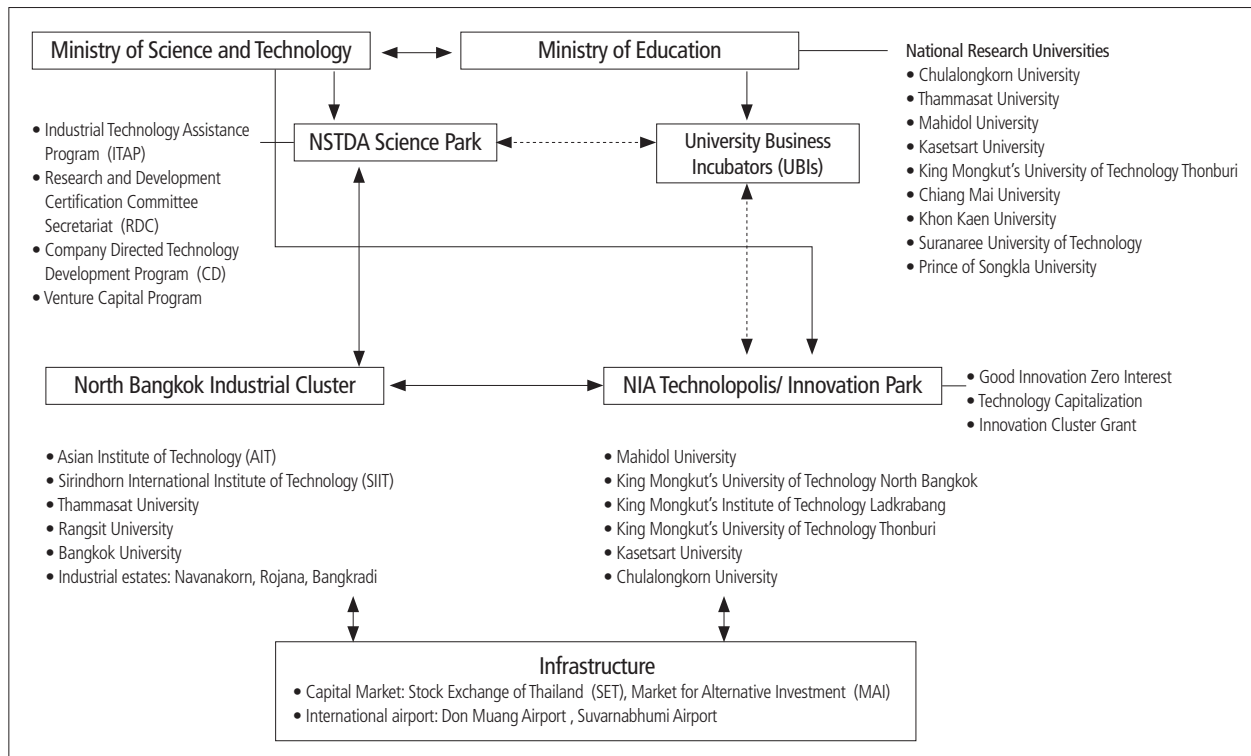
Ministry of Science and Technology

Ministry of Education

National Research Universities
• Chulalongkorn University
• Thammasat University
• Mahidol University
• Kasetsart University
• King Mongkut's University of Technology Thonburi
• Chiang Mai University
• Khon Kaen University
• Suranaree University of Technology
• Prince of Songkla University

• Industrial Technology Assistance Program (ITAP)
• Research and Development Certification Committee Secretariat (RDC)
• Company Directed Technology Development Program (CD)
• Venture Capital Program

NSTDA Science Park

University Business Incubators (UBIs)

North Bangkok Industrial Cluster

NIA Technolopolis/ Innovation Park

• Good Innovation Zero Interest
• Technology Capitalization
• Innovation Cluster Grant

• Asian Institute of Technology (AIT)
• Sirindhorn International Institute of Technology (SIIT)
• Thammasat University
• Rangsit University
• Bangkok University
• Industrial estates: Navanakorn, Rojana, Bangkradi

• Mahidol University
• King Mongkut's University of Technology North Bangkok
• King Mongkut's Institute of Technology Ladkrabang
• King Mongkut's University of Technology Thonburi
• Kasetsart University
• Chulalongkorn University

Infrastructure
• Capital Market: Stock Exchange of Thailand (SET), Market for Alternative Investment (MAI)
• International airport: Don Muang Airport , Suvarnabhumi Airport